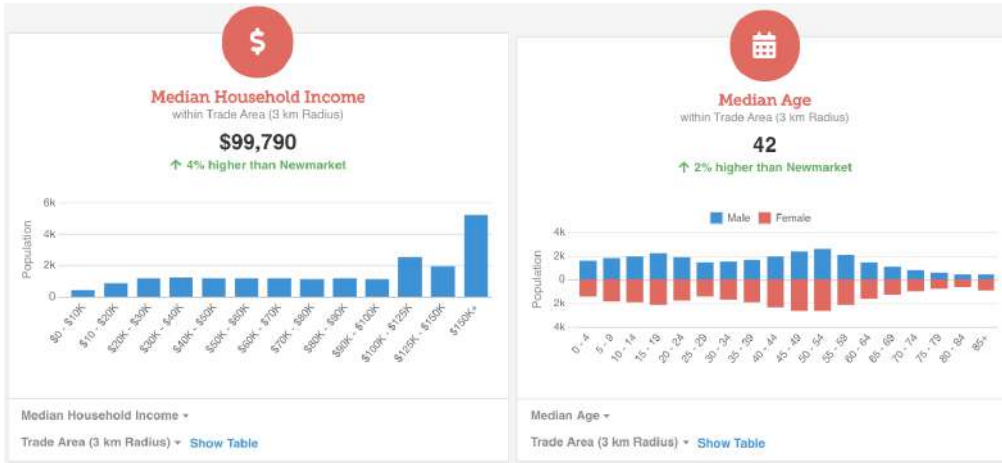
$

Median Household Income
within Trade Area (3 km Radius)

$99,790

↑ 4% higher than Newmarket

6k
4k
2k
0

Population

$0 - $10K
$10 - $20K
$20K - $30K
$30K - $40K
$40K - $50K
$50K - $60K
$60K - $70K
$70K - $80K
$80K - $90K
$90K - $100K
$100K - $125K
$125K - $150K
$150K+

Median Household Income ▾

Trade Area (3 km Radius) ▾ Show Table

Median Age
within Trade Area (3 km Radius)

42

↑ 2% higher than Newmarket

Male Female

4k
2k
0
2k
4k

Population

0 - 4
5 - 9
10 - 14
15 - 19
20 - 24
25 - 29
30 - 34
35 - 39
40 - 44
45 - 49
50 - 54
55 - 59
60 - 64
65 - 69
70 - 74
75 - 79
80 - 84
85+

Median Age ▾

Trade Area (3 km Radius) ▾ Show Table